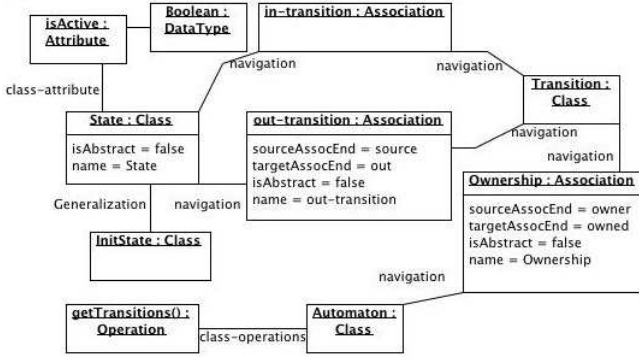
isActive : Attribute

Boolean : DataType

in-transition : Association

navigation

navigation

class-attribute

Transition : Class

State : Class

isAbstract = false
name = State

out-transition : Association

sourceAssocEnd = source
targetAssocEnd = out
isAbstract = false
name = out-transition

navigation

navigation

Generalization

navigation

Ownership : Association

sourceAssocEnd = owner
targetAssocEnd = owned
isAbstract = false
name = Ownership

InitState : Class

navigation

getTransitions() : Operation

class-operations

Automaton : Class